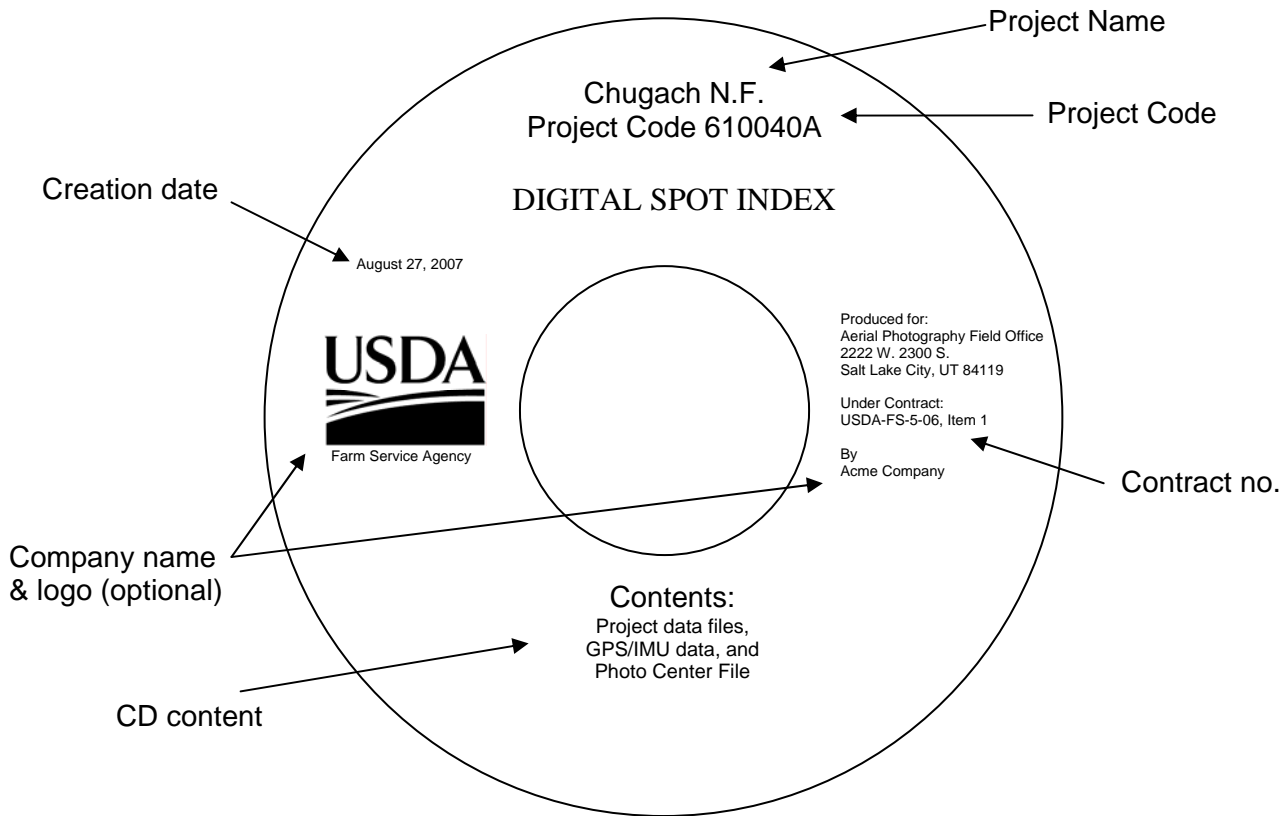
Project Name

Chugach N.F.
Project Code 610040A

Project Code

Creation date

DIGITAL SPOT INDEX

August 27, 2007

USDA

Farm Service Agency

Produced for:
Aerial Photography Field Office
2222 W. 2300 S.
Salt Lake City, UT 84119

Under Contract:
USDA-FS-5-06, Item 1

By
Acme Company

Contract no.

Company name
& logo (optional)

Contents:
Project data files,
GPS/IMU data, and
Photo Center File

CD content